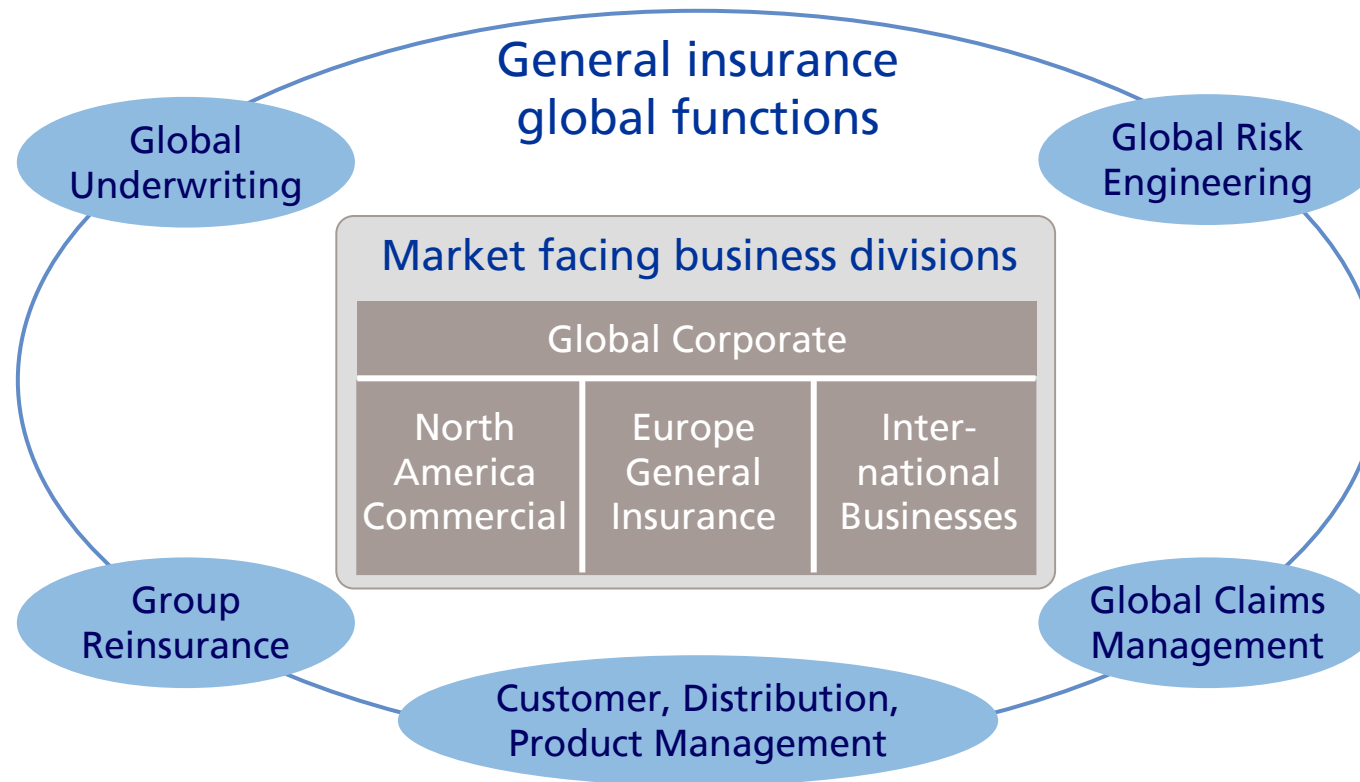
General insurance global functions

Global Underwriting

Global Risk Engineering

Market facing business divisions

Global Corporate

North America Commercial

Europe General Insurance

International Businesses

Group Reinsurance

Global Claims Management

Customer, Distribution, Product Management